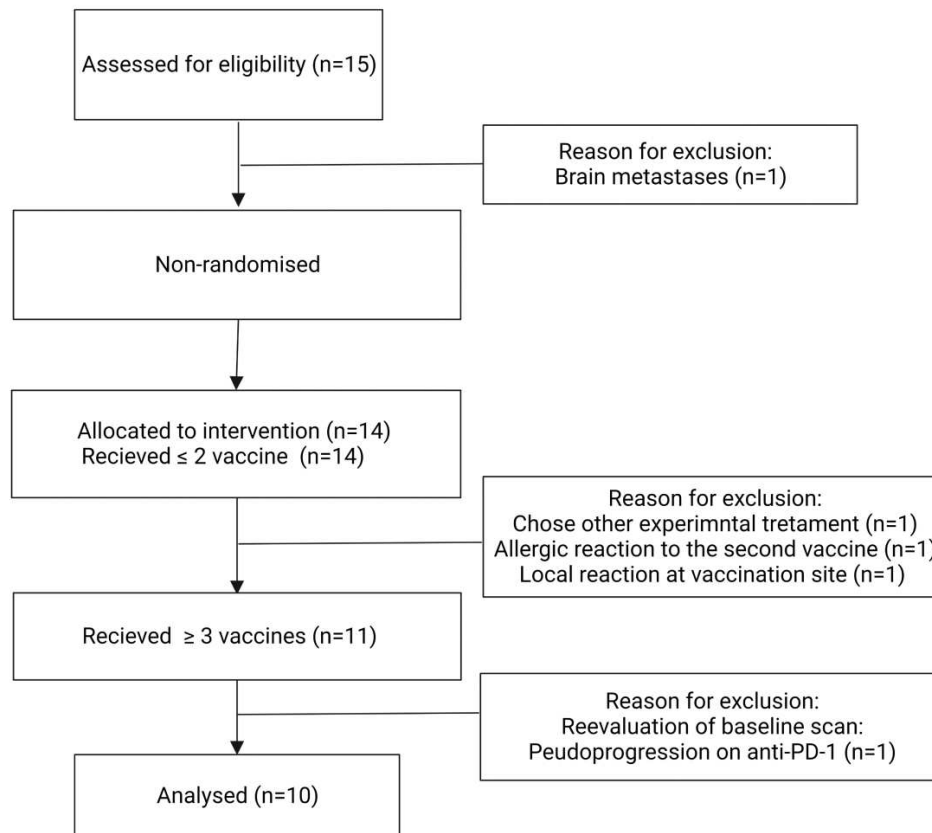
Assessed for eligibility (n=15)

Reason for exclusion:
Brain metastases (n=1)

Non-randomised

Allocated to intervention (n=14)
Recieved ≤ 2 vaccine (n=14)

Reason for exclusion:
Chose other experimntal tretatement (n=1)
Allergic reaction to the second vaccine (n=1)
Local reaction at vaccination site (n=1)

Recieved ≥ 3 vaccines (n=11)

Reason for exclusion:
Reevaluation of baseline scan:
Peudoprogression on anti-PD-1 (n=1)

Analysed (n=10)